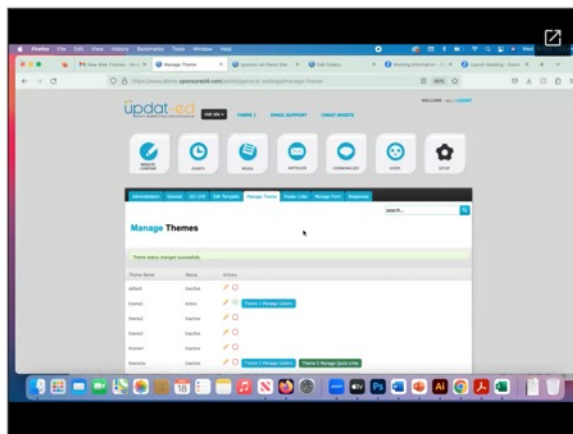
Firefox File Edit View History Bookmarks Tools Window Help

New Web Themes - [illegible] Manage Theme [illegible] Edit Gallery Meeting Information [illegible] Launch Meeting - Zoom

https://www.demo.sponsored4.com/admin/general-settings/manage-theme

updat-ed

visit site

THEME 2 EMAIL SUPPORT CHEAT SHEETS

WELCOME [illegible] | LOGOUT

WEBSITE CONTENT EVENTS MEDIA ARTICLES COMMUNICATE USERS SETUP

Administrator General Url LIVE Edit Template Manage Theme Footer Links Manage Form Responses

search...

Manage Themes

Theme status changed successfully

| Theme Name | Status | Actions |
|---|---|---|
| default | Inactive | |
| theme1 | Active | Theme 1 Manage Gallery |
| theme2 | Inactive | |
| theme3 | Inactive | |
| theme4 | Inactive | |
| theme5a | Inactive | Theme 5 Manage Gallery Theme 5 Manage Quick Links |